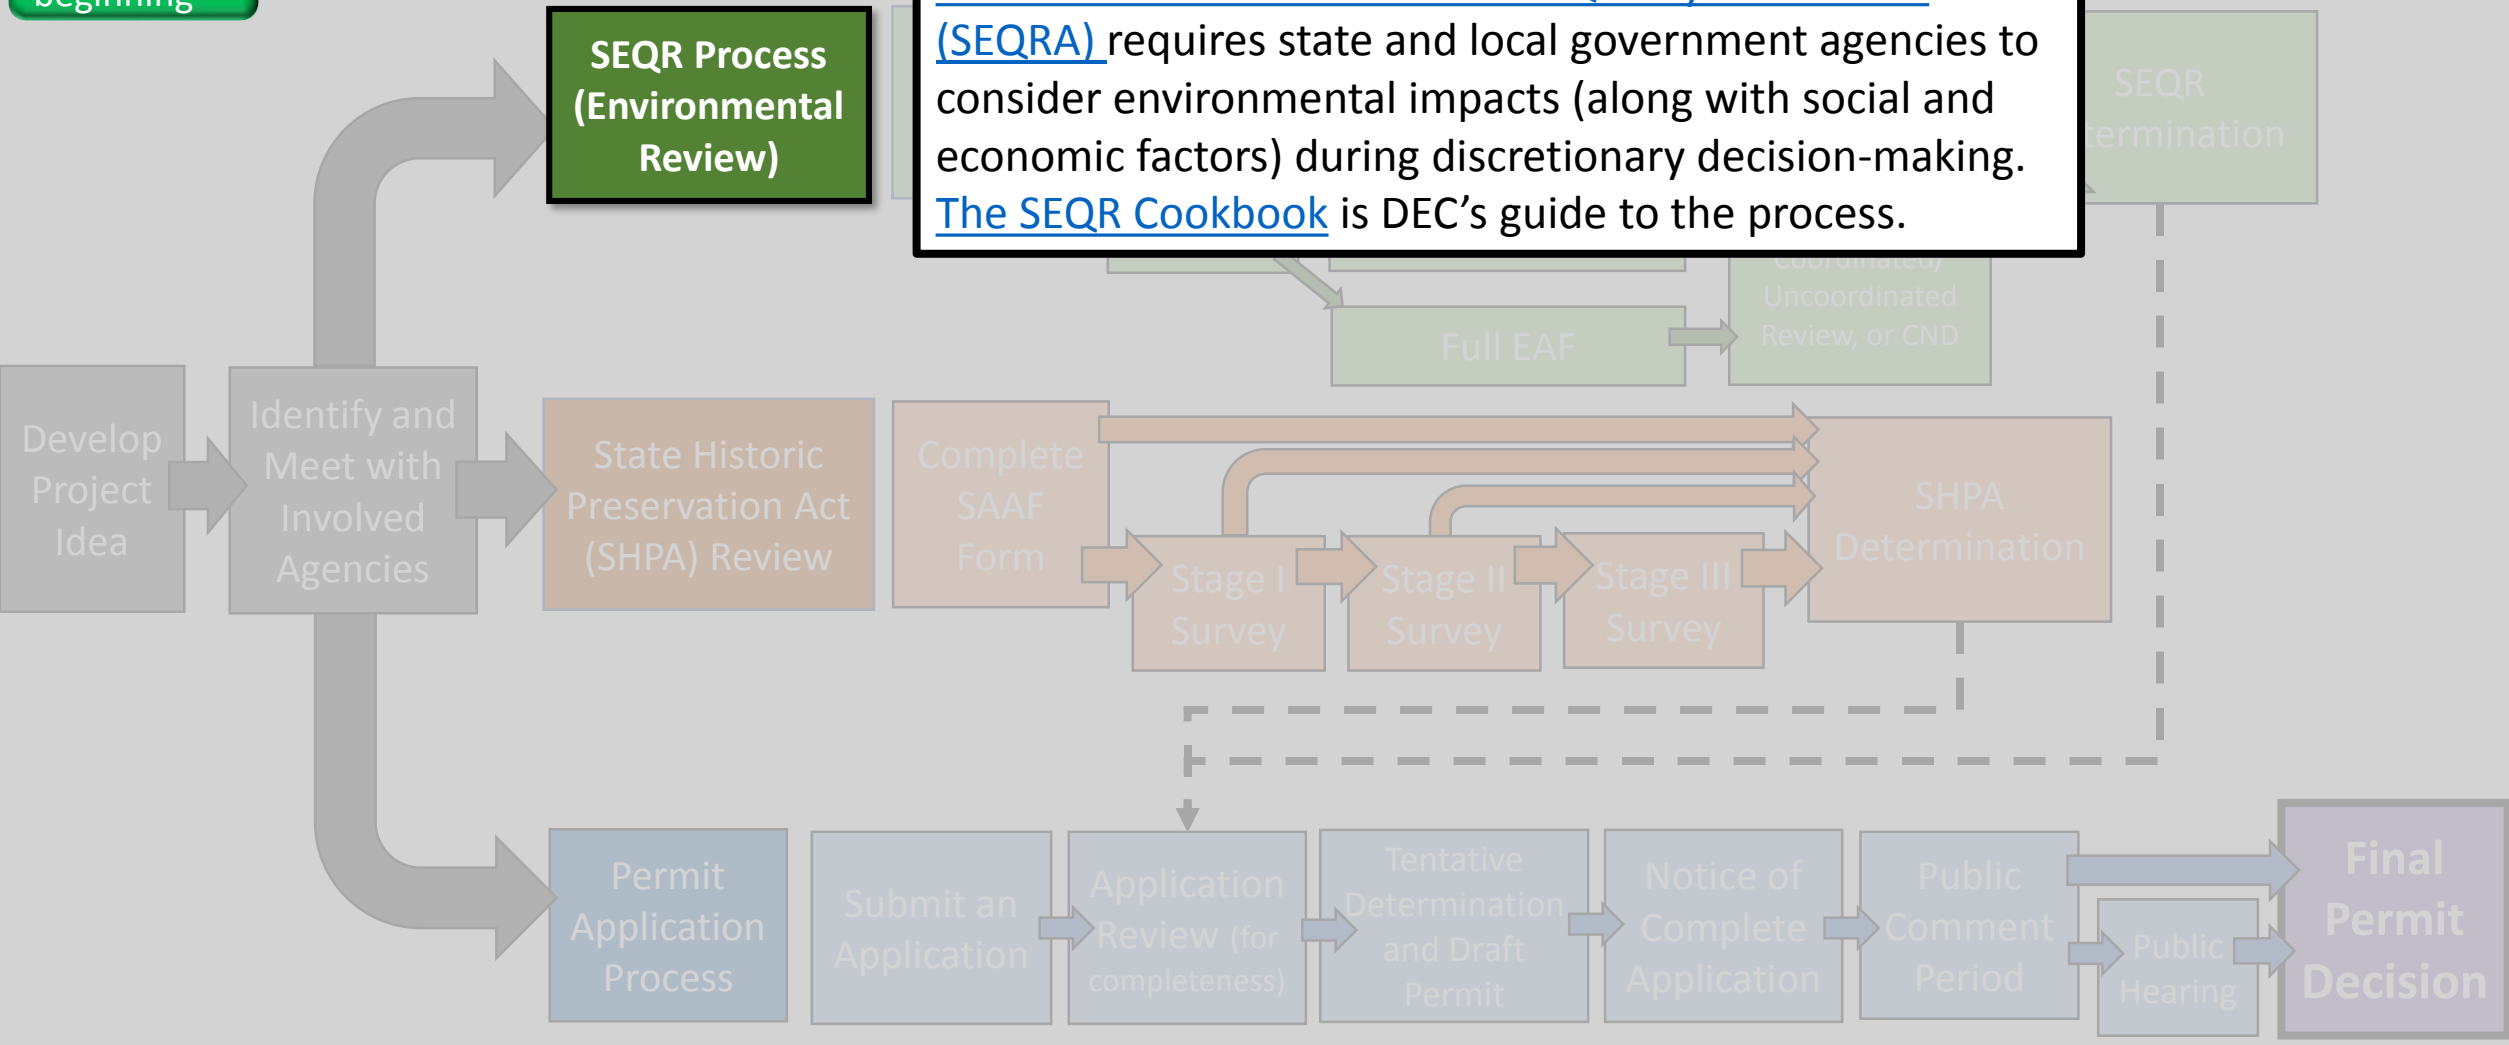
beginning

SEQR Process (Environmental Review)

(SEQRA) requires state and local government agencies to consider environmental impacts (along with social and economic factors) during discretionary decision-making. The SEQR Cookbook is DEC's guide to the process.

SEQR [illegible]termination

Uncoordinated Review, or CND

Full EAF

Develop Project Idea

Identify and Meet with Involved Agencies

State Historic Preservation Act (SHPA) Review

Complete SAAF Form

Stage I Survey

Stage II Survey

Stage III Survey

SHPA Determination

Permit Application Process

Submit an Application

Application Review (for completeness)

Tentative Determination and Draft Permit

Notice of Complete Application

Public Comment Period

Public Hearing

Final Permit Decision